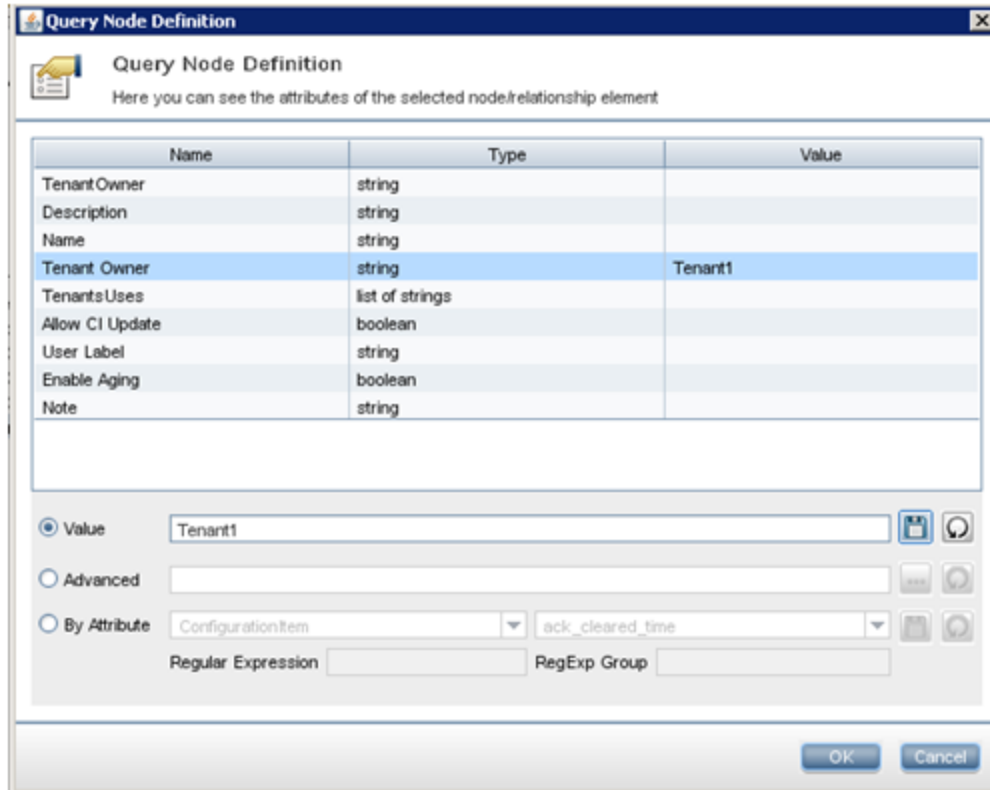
Query Node Definition

Query Node Definition

Here you can see the attributes of the selected node/relationship element

| Name | Type | Value |
|---|---|---|
| TenantOwner | string | |
| Description | string | |
| Name | string | |
| Tenant Owner | string | Tenant1 |
| TenantsUses | list of strings | |
| Allow CI Update | boolean | |
| User Label | string | |
| Enable Aging | boolean | |
| Note | string | |

Value Tenant1

Advanced

By Attribute ConfigurationItem ack_cleared_time

Regular Expression RegExp Group

OK Cancel